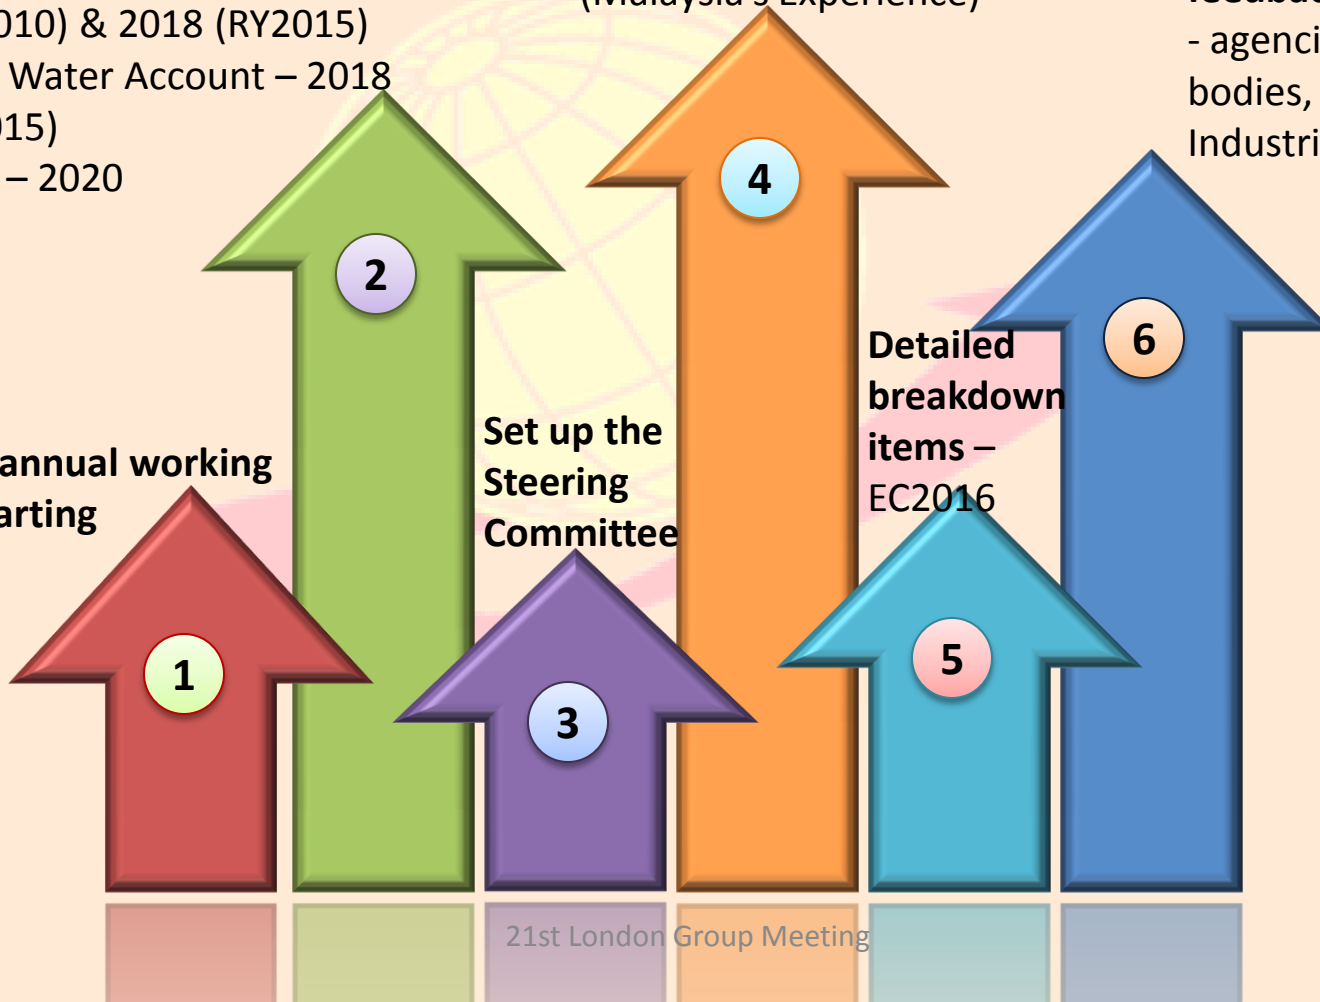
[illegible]010) & 2018 (RY2015)
Water Account – 2018
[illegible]15)
– 2020

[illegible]
- agenci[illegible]
bodies,
Industri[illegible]

annual working
arting

2

4

6

Set up the Steering Committee

Detailed breakdown items – EC2016

1

3

5

21st London Group Meeting